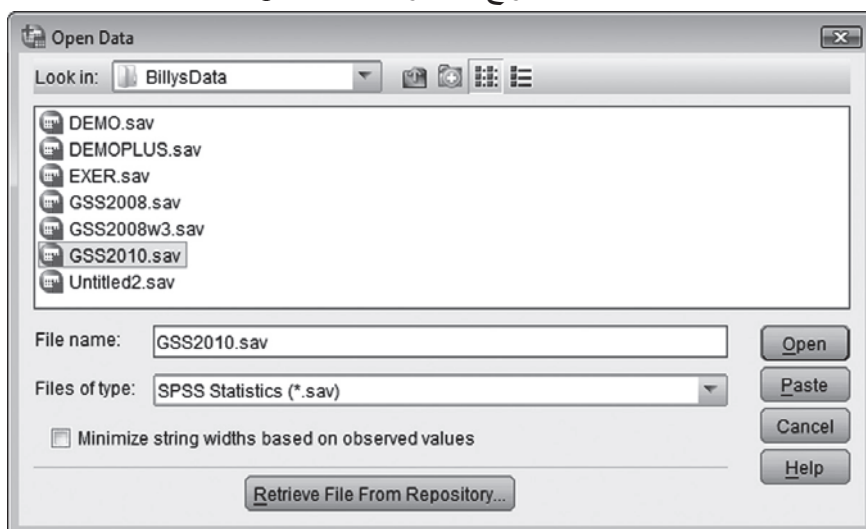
Open Data

Look in: BillysData

DEMO.sav
DEMOPLUS.sav
EXER.sav
GSS2008.sav
GSS2008w3.sav
GSS2010.sav
Untitled2.sav

File name: GSS2010.sav
Open

Files of type: SPSS Statistics (*.sav)
Paste

Cancel

Minimize string widths based on observed values

Help

Retrieve File From Repository...